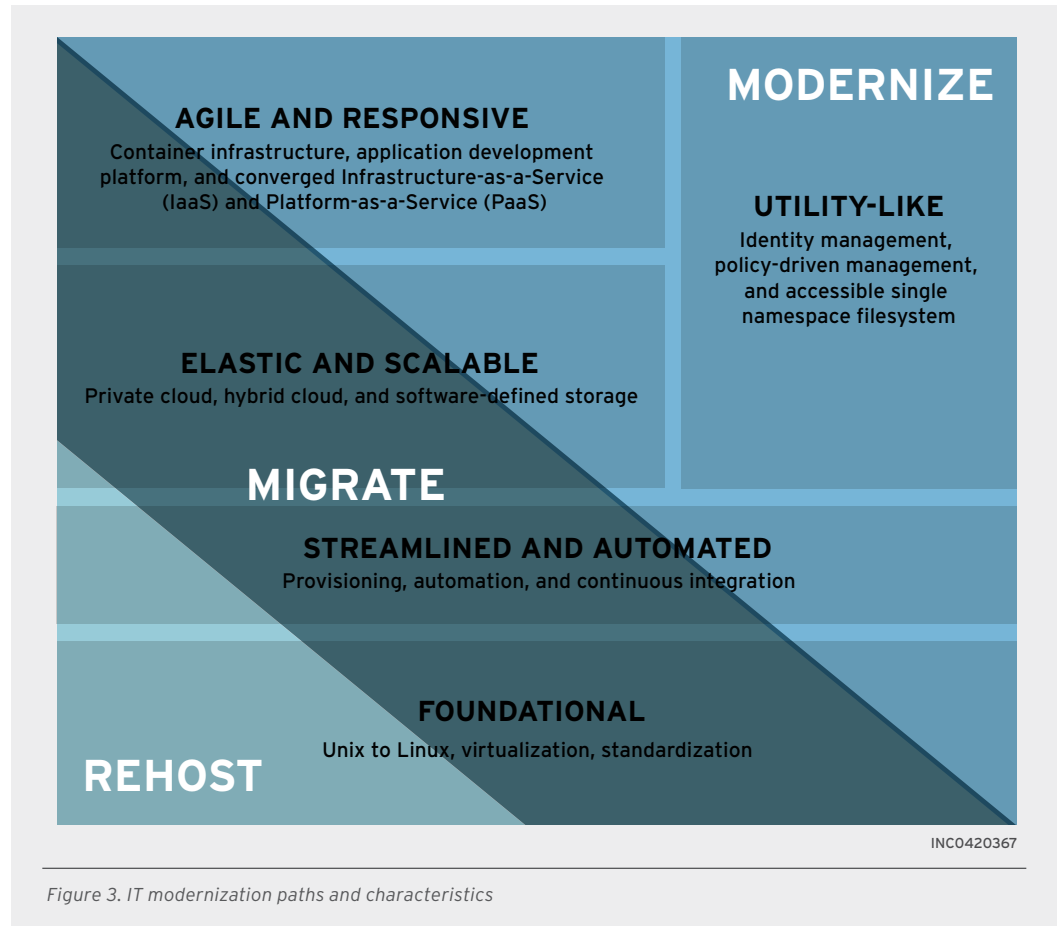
MODERNIZE

AGILE AND RESPONSIVE
Container infrastructure, application development platform, and converged Infrastructure-as-a-Service (IaaS) and Platform-as-a-Service (PaaS)

UTILITY-LIKE
Identity management, policy-driven management, and accessible single namespace filesystem

ELASTIC AND SCALABLE
Private cloud, hybrid cloud, and software-defined storage

MIGRATE

STREAMLINED AND AUTOMATED
Provisioning, automation, and continuous integration

FOUNDATIONAL
Unix to Linux, virtualization, standardization

REHOST

INC0420367

Figure 3. IT modernization paths and characteristics